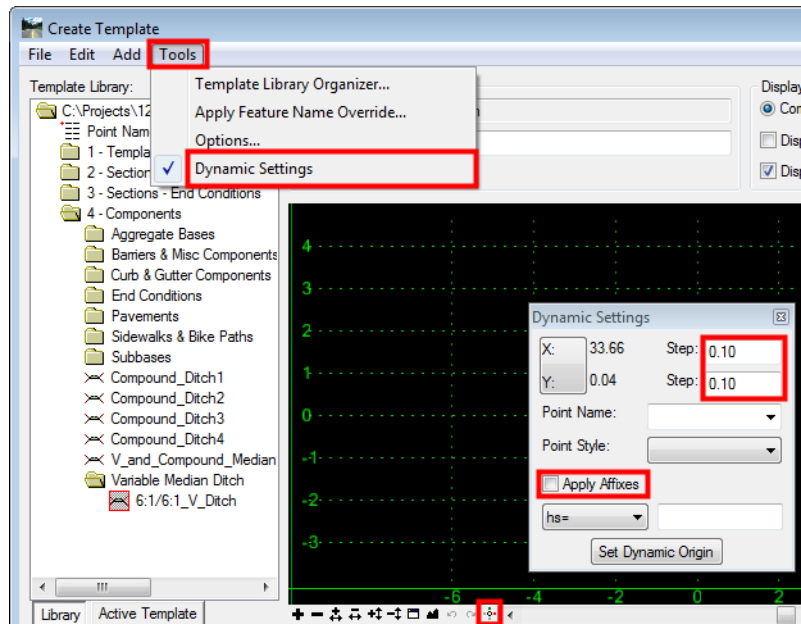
Create Template

File Edit Add Tools

Template Library:

C:\Projects\12

Point Nam

1 - Templa

2 - Section

3 - Sections - End Conditions

4 - Components

Aggregate Bases

Barriers & Misc Components

Curb & Gutter Components

End Conditions

Pavements

Sidewalks & Bike Paths

Subbases

Compound_Ditch1

Compound_Ditch2

Compound_Ditch3

Compound_Ditch4

V_and_Compound_Median

Variable Median Ditch

6:1/6:1_V_Ditch

Template Library Organizer...

Apply Feature Name Override...

Options...

Dynamic Settings

Display

Con

Disp

Disp

4

3

2

1

0

-1

-2

-3

-6

-4

-2

0

2

Dynamic Settings

X: 33.66 Step: 0.10

Y: 0.04 Step: 0.10

Point Name:

Point Style:

Apply Affixes

hs=

Set Dynamic Origin

Library Active Template